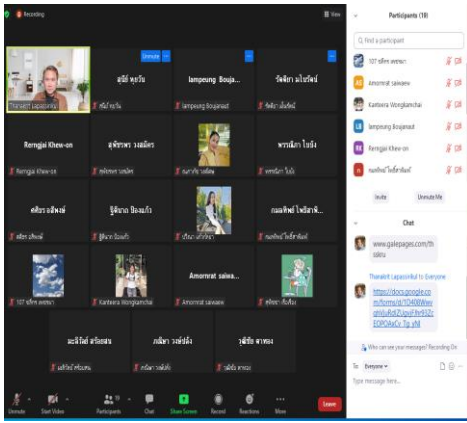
Recording

View

Participants (19)

Find a participant

107 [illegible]

Amornrat saiwaew

Kanteera Wongkamchai

lampeung Boujanaut

Rerngjai Khew-on

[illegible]

Invite

Unmute Me

Thanakrit Lapasonkul

Unmute

มณีรี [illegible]

lampeung Bouja...

วัชรีภา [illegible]

Rerngjai Khew-on

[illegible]

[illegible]

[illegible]

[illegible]

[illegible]

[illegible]

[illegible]

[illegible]

107 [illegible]

Kanteera Wongkamchai

Amornrat saiwa...

Amornrat saiwaew

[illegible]

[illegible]

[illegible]

Chat

www.galepages.com/th salelu

Thanakrit Lapasonkul to Everyone

https://docs.google.com/forms/d/1O40BWwqnHuRdZUqorFRr9SZcEOPOAxCv Tg_gNI

Who can see your messages? Recording On

To: Everyone

Type message here...

Unmute

Start Video

Participants 19

Chat

Share Screen

Record

Reactions

More

Leave